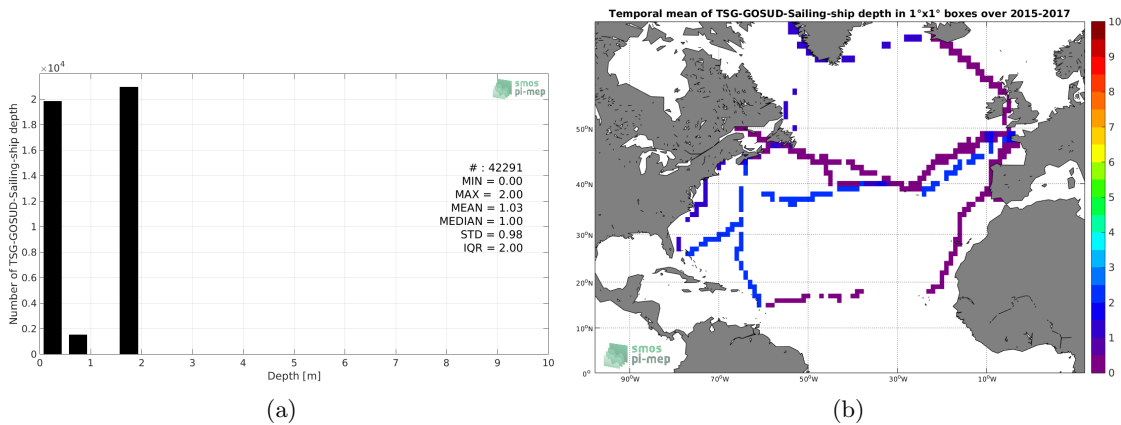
$\times10^4$
smos pi-mep
2
1.8
1.6
1.4
1.2
1
0.8
0.6
0.4
0.2
0
Number of TSG-GOSUD-Sailing-ship depth
# : 42291
MIN = 0.00
MAX = 2.00
MEAN = 1.03
MEDIAN = 1.00
STD = 0.98
IQR = 2.00
0 1 2 3 4 5 6 7 8 9 10
Depth [m]
(a)

Temporal mean of TSG-GOSUD-Sailing-ship depth in 1°x1° boxes over 2015-2017
50°N
40°N
30°N
20°N
10°N
0°N
90°W 70°W 50°W 30°W 10°W
smos pi-mep
10
9
8
7
6
5
4
3
2
1
0
(b)